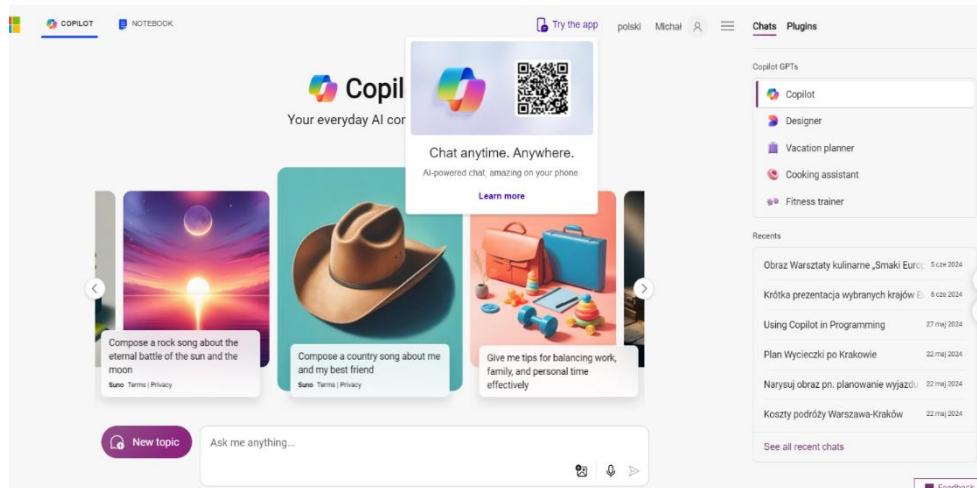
COPILOT NOTEBOOK

Try the app polski Michał

Chats Plugins

Copil
Your everyday AI cor

Chat anytime. Anywhere.
AI-powered chat, amazing on your phone.
Learn more

Compose a rock song about the eternal battle of the sun and the moon
Suno Terms | Privacy

Compose a country song about me and my best friend
Suno Terms | Privacy

Give me tips for balancing work, family, and personal time effectively

New topic
Ask me anything...

Copilot GPTs
Copilot
Designer
Vacation planner
Cooking assistant
Fitness trainer

Recents
Obraz Warsztaty kulinarne „Smaki Euro 5 cze 2024
Krótka prezentacja wybranych krajów E 5 cze 2024
Using Copilot in Programming 27 maj 2024
Plan Wycieczki po Krakowie 22 maj 2024
Narysuj obraz pn. planowanie wyjazdu 22 maj 2024
Koszty podróży Warszawa-Kraków 22 maj 2024
See all recent chats

Feedback